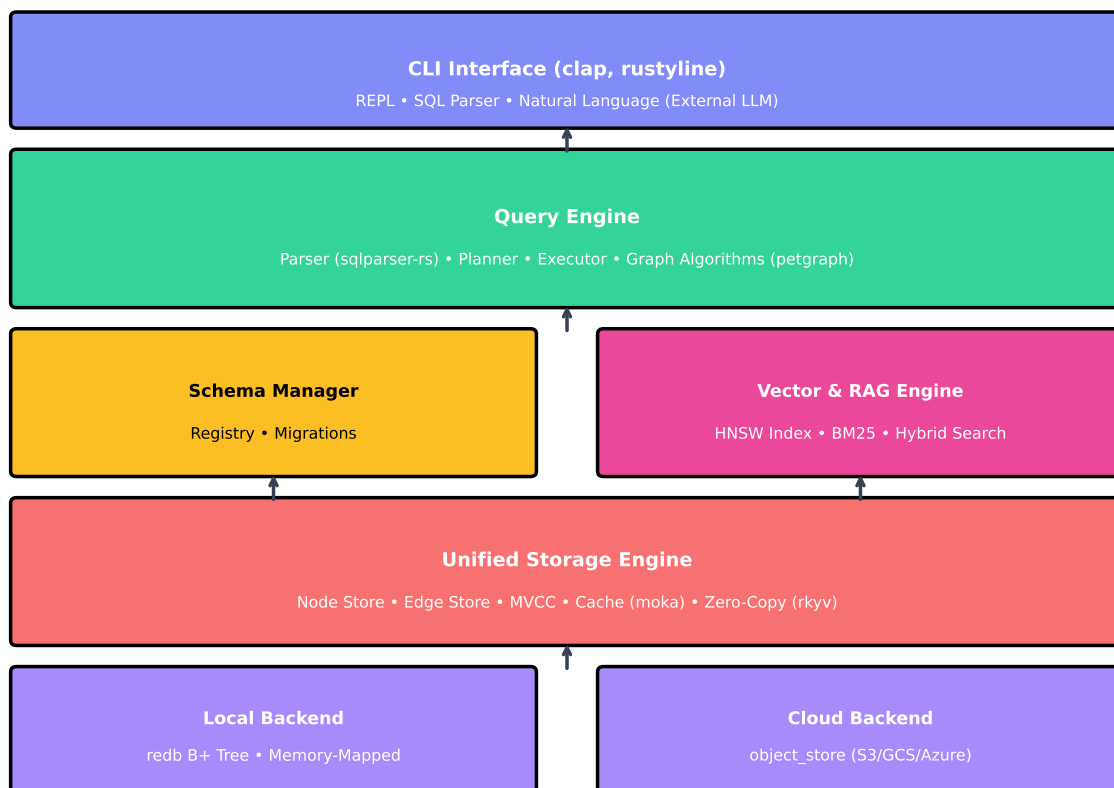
CLI Interface (clap, rustyline)
REPL • SQL Parser • Natural Language (External LLM)

Query Engine
Parser (sqlparser-rs) • Planner • Executor • Graph Algorithms (petgraph)

Schema Manager
Registry • Migrations

Vector & RAG Engine
HNSW Index • BM25 • Hybrid Search

Unified Storage Engine
Node Store • Edge Store • MVCC • Cache (moka) • Zero-Copy (rkyv)

Local Backend
redb B+ Tree • Memory-Mapped

Cloud Backend
object_store (S3/GCS/Azure)